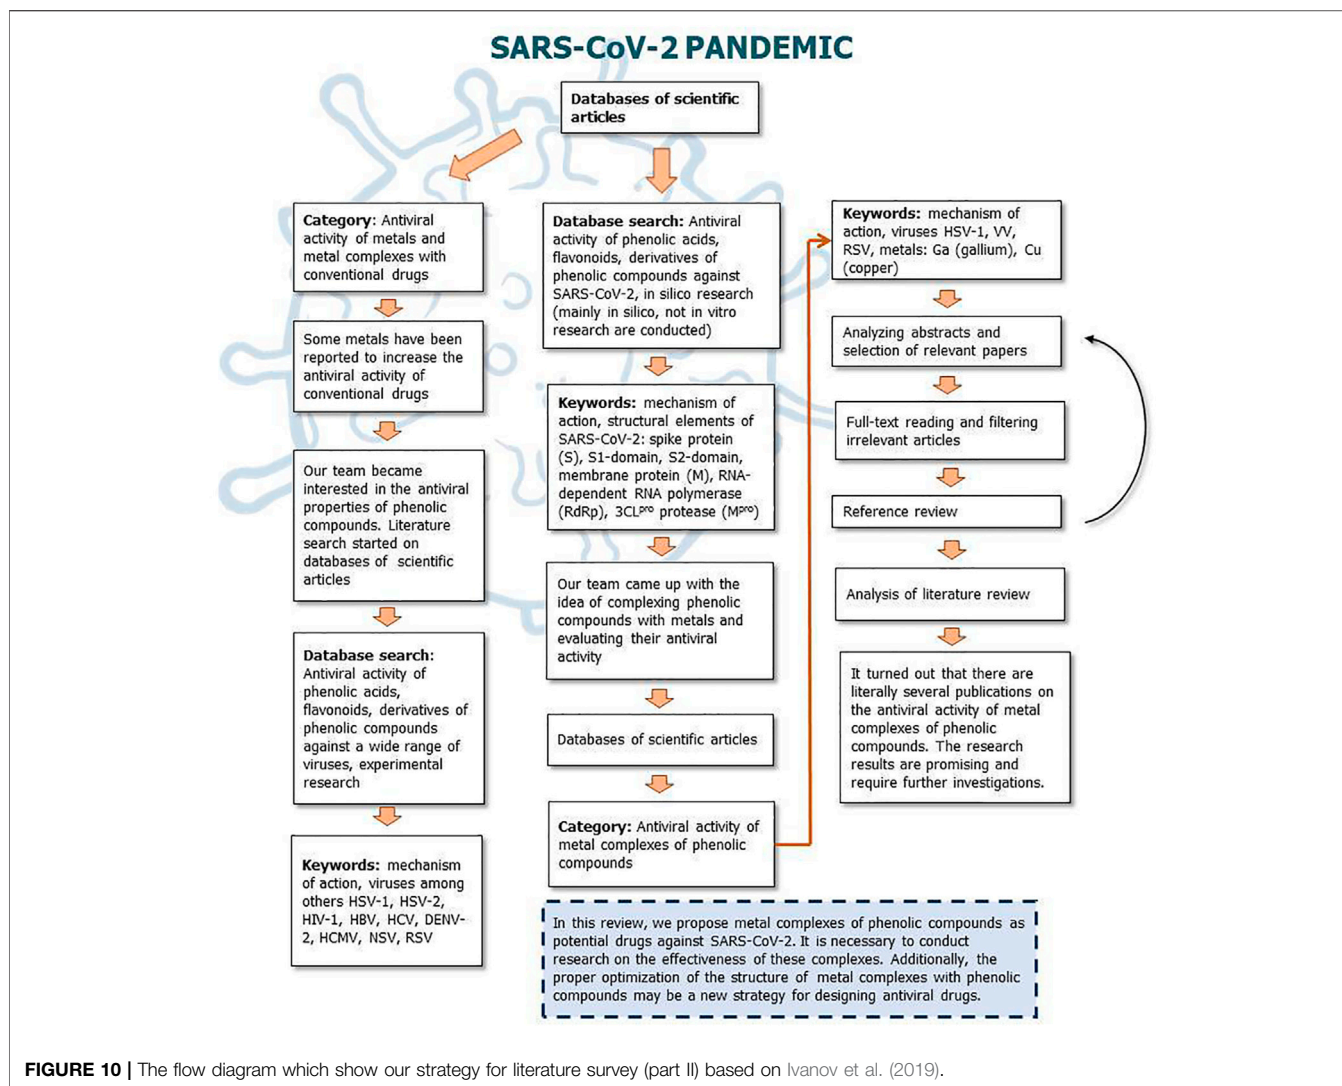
SARS-CoV-2 PANDEMIC

Databases of scientific articles

Category: Antiviral activity of metals and metal complexes with conventional drugs

Some metals have been reported to increase the antiviral activity of conventional drugs

Our team became interested in the antiviral properties of phenolic compounds. Literature search started on databases of scientific articles

Database search: Antiviral activity of phenolic acids, flavonoids, derivatives of phenolic compounds against a wide range of viruses, experimental research

Keywords: mechanism of action, viruses among others HSV-1, HSV-2, HIV-1, HBV, HCV, DENV-2, HCMV, NSV, RSV

Database search: Antiviral activity of phenolic acids, flavonoids, derivatives of phenolic compounds against SARS-CoV-2, in silico research (mainly in silico, not in vitro research are conducted)

Keywords: mechanism of action, structural elements of SARS-CoV-2: spike protein (S), S1-domain, S2-domain, membrane protein (M), RNA-dependent RNA polymerase (RdRp), 3CL$^{pro}$ protease (M$^{pro}$)

Our team came up with the idea of complexing phenolic compounds with metals and evaluating their antiviral activity

Databases of scientific articles

Category: Antiviral activity of metal complexes of phenolic compounds

Keywords: mechanism of action, viruses HSV-1, VV, RSV, metals: Ga (gallium), Cu (copper)

Analyzing abstracts and selection of relevant papers

Full-text reading and filtering irrelevant articles

Reference review

Analysis of literature review

It turned out that there are literally several publications on the antiviral activity of metal complexes of phenolic compounds. The research results are promising and require further investigations.

In this review, we propose metal complexes of phenolic compounds as potential drugs against SARS-CoV-2. It is necessary to conduct research on the effectiveness of these complexes. Additionally, the proper optimization of the structure of metal complexes with phenolic compounds may be a new strategy for designing antiviral drugs.

FIGURE 10 | The flow diagram which show our strategy for literature survey (part II) based on Ivanov et al. (2019).